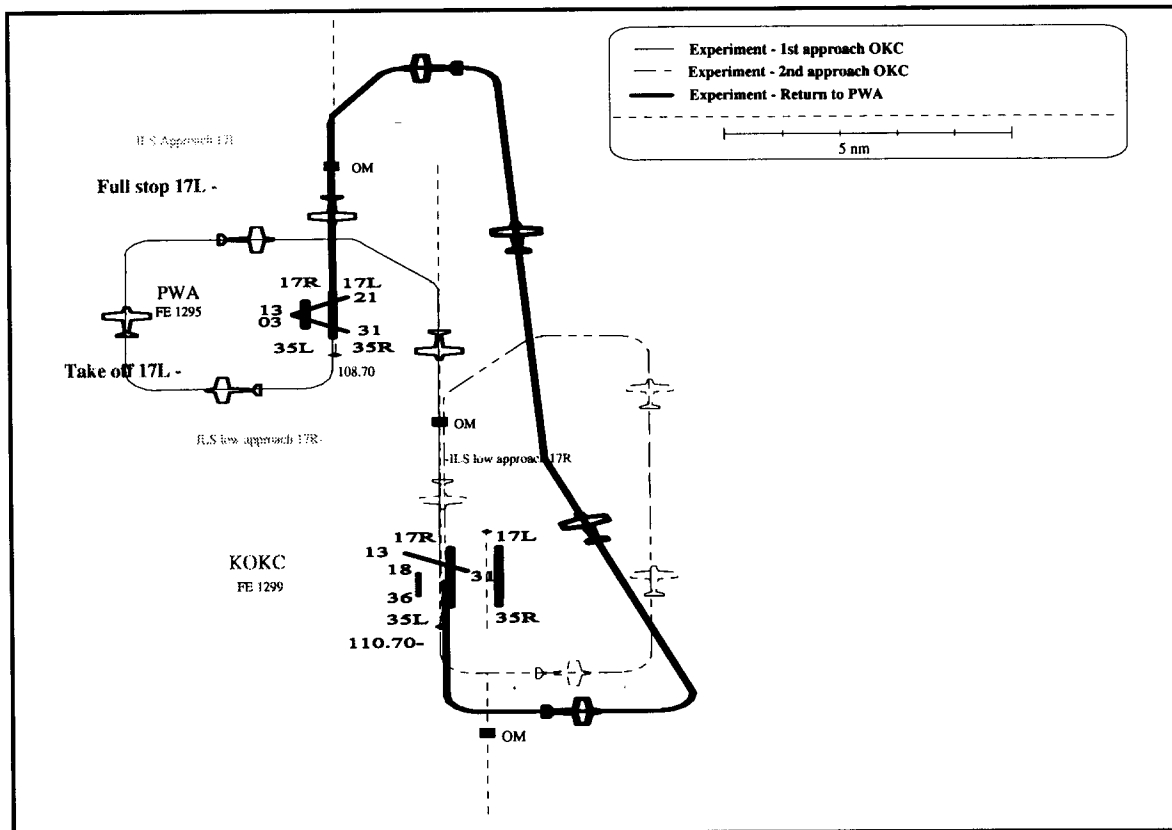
Experiment - 1st approach OKC
Experiment - 2nd approach OKC
Experiment - Return to PWA
5 nm

ILS Approach 17L

OM

Full stop 17L -

17R 17L
21
PWA
FE 1295
13
03
31
35L 35R
Take off 17L -
108.70

OM
ILS low approach 17R-
ILS low approach 17R

17R
17L
13
31
18
KOKC
FE 1299
36
35L
35R
110.70-

OM